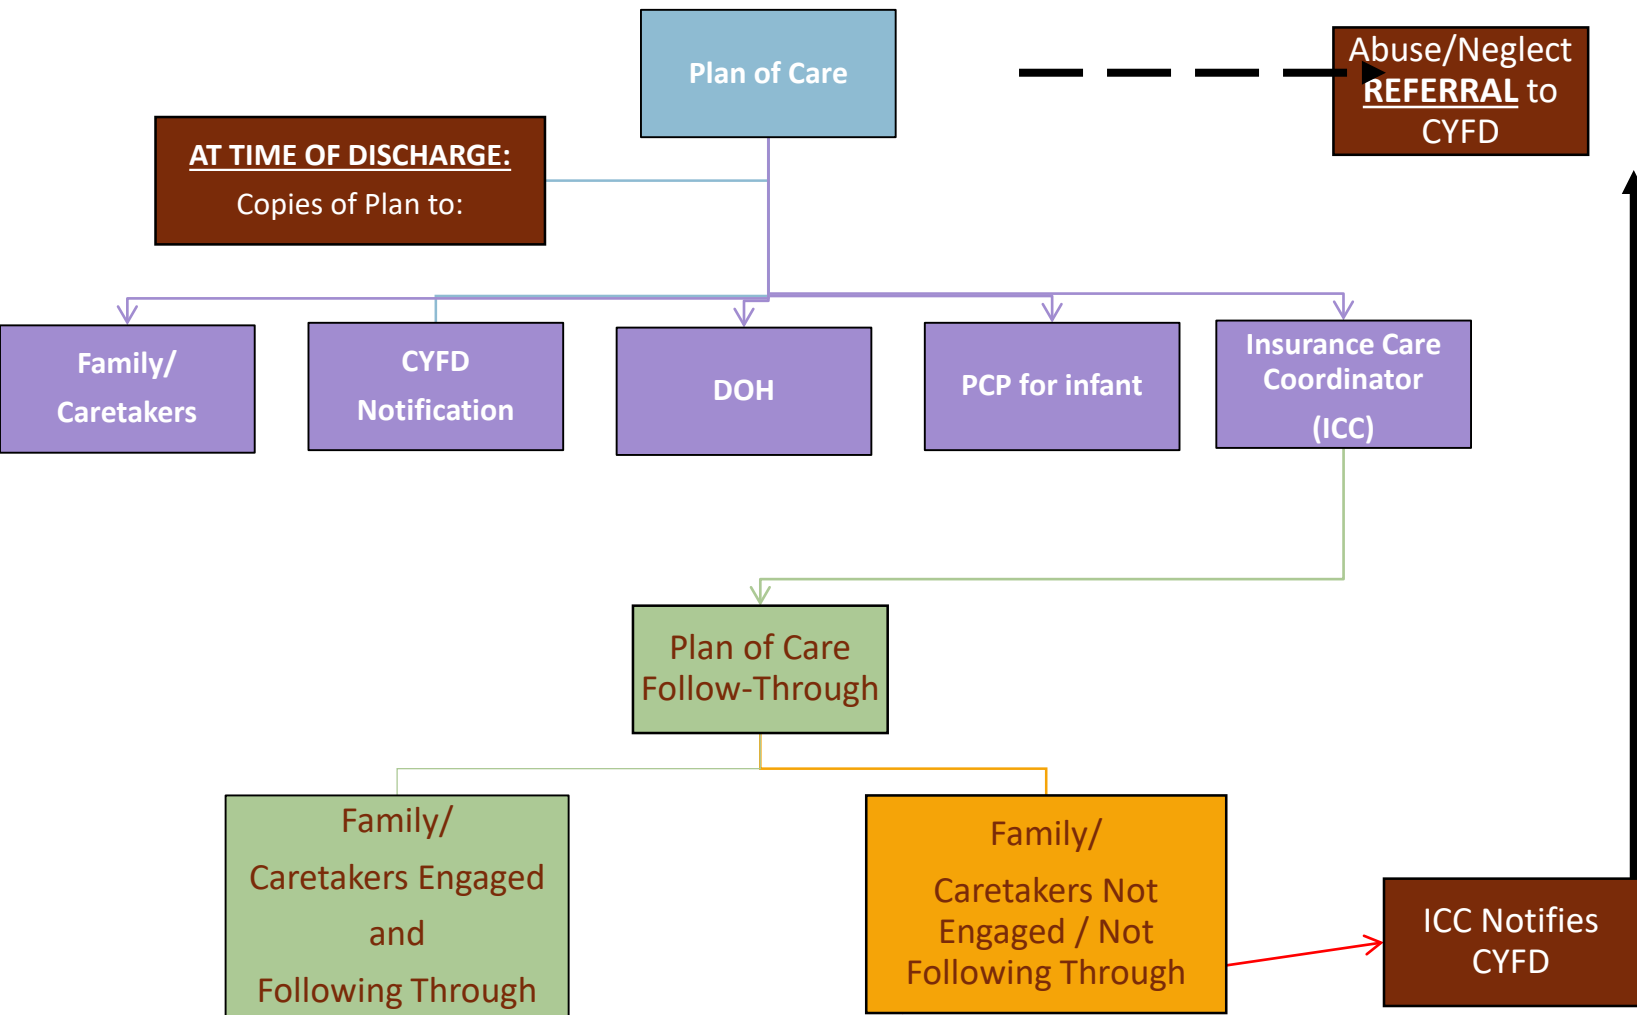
Plan of Care

Abuse/Neglect REFERRAL to CYFD

AT TIME OF DISCHARGE:

Copies of Plan to:

Family/ Caretakers

CYFD Notification

DOH

PCP for infant

Insurance Care Coordinator (ICC)

Plan of Care Follow-Through

Family/ Caretakers Engaged and Following Through

Family/ Caretakers Not Engaged / Not Following Through

ICC Notifies CYFD